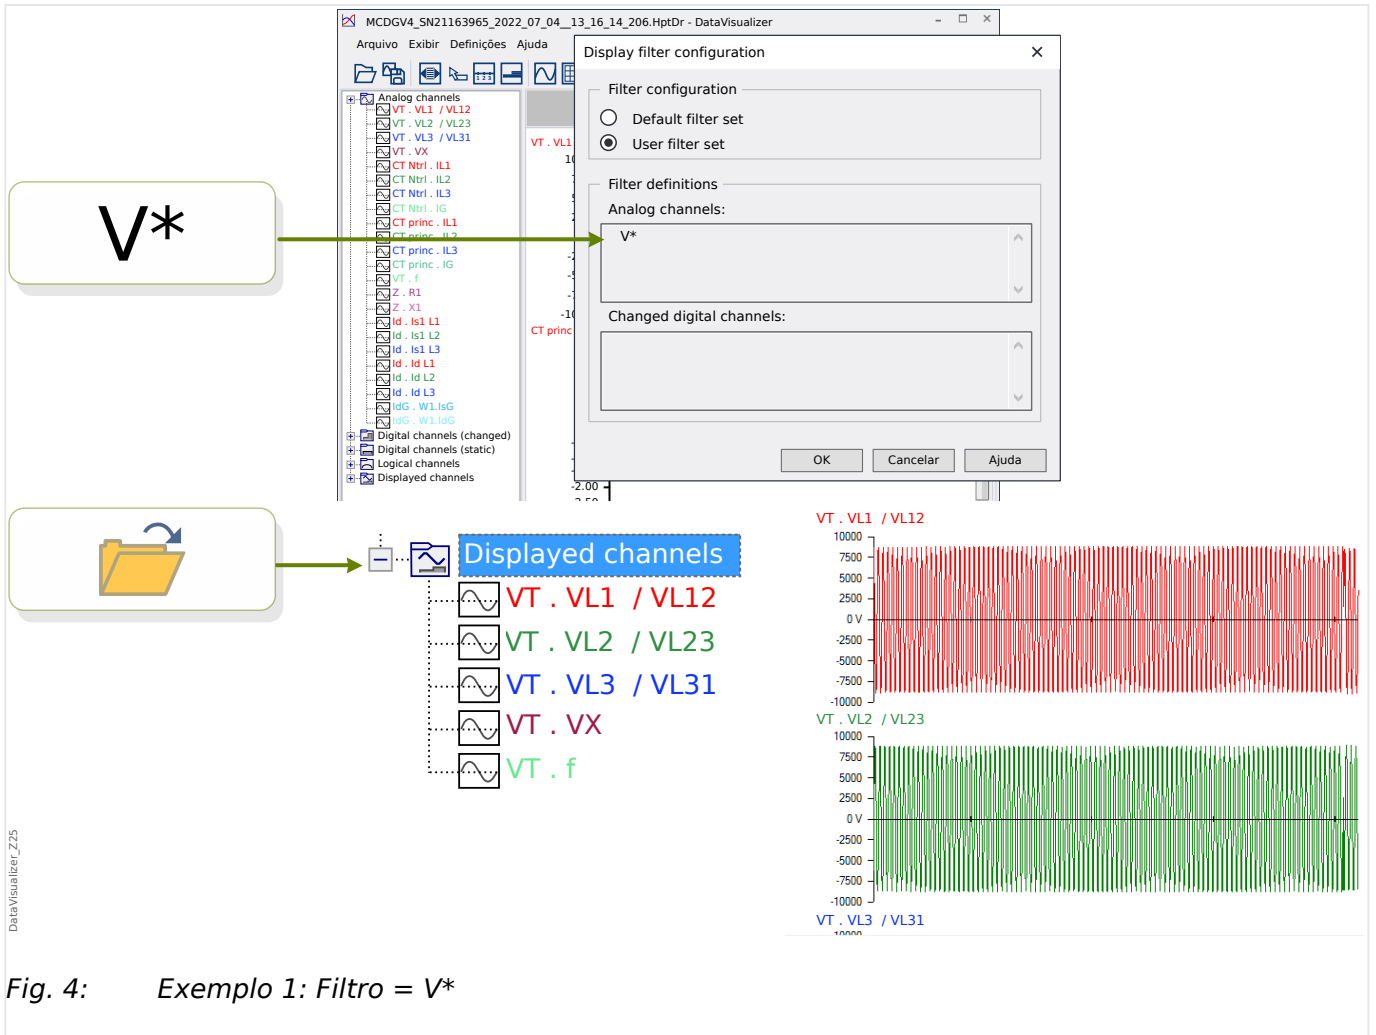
MCDGV4_SN21163965_2022_07_04__13_16_14_206.HptDr - DataVisualizer

Arquivo Exibir Definições Ajuda

Analog channels
VT . VL1 / VL12
VT . VL2 / VL23
VT . VL3 / VL31
VT . VX
CT Ntrl . IL1
CT Ntrl . IL2
CT Ntrl . IL3
CT Ntrl . IG
CT princ . IL1
CT princ . IL2
CT princ . IL3
CT princ . IG
VT . f
Z . R1
Z . X1
Id . Is1 L1
Id . Is1 L2
Id . Is1 L3
Id . Id L1
Id . Id L2
Id . Id L3
IdG . W1.IsG
IdG . W1.IdG
Digital channels (changed)
Digital channels (static)
Logical channels
Displayed channels

VT . VL1
CT princ
-2.00

Display filter configuration

Filter configuration
Default filter set
User filter set

Filter definitions
Analog channels:
V*

Changed digital channels:

OK Cancelar Ajuda

V*

Displayed channels
VT . VL1 / VL12
VT . VL2 / VL23
VT . VL3 / VL31
VT . VX
VT . f

VT . VL1 / VL12
10000
7500
5000
2500
0 V
-2500
-5000
-7500
-10000
VT . VL2 / VL23
10000
7500
5000
2500
0 V
-2500
-5000
-7500
-10000
VT . VL3 / VL31

DataVisualizer_Z25

Fig. 4: Exemplo 1: Filtro = V*